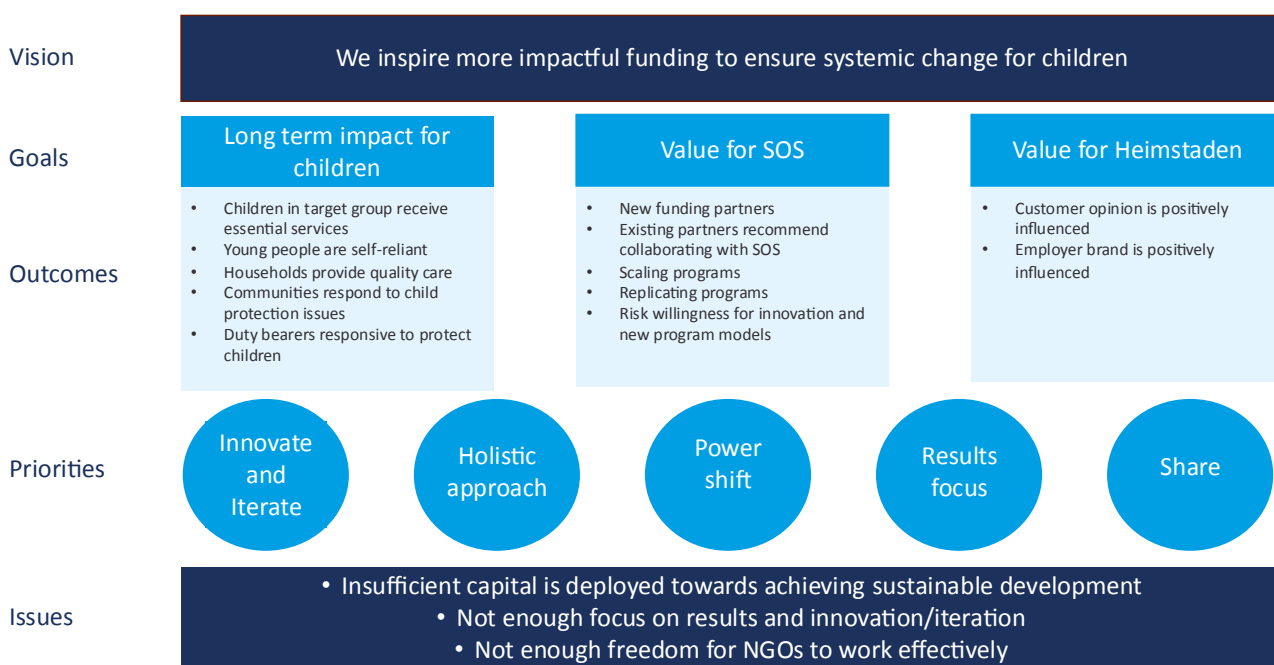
Vision

We inspire more impactful funding to ensure systemic change for children

Goals

Long term impact for children

Value for SOS

Value for Heimstaden

Outcomes

- Children in target group receive essential services
- Young people are self-reliant
- Households provide quality care
- Communities respond to child protection issues
- Duty bearers responsive to protect children

- New funding partners
- Existing partners recommend collaborating with SOS
- Scaling programs
- Replicating programs
- Risk willingness for innovation and new program models

- Customer opinion is positively influenced
- Employer brand is positively influenced

Priorities

Innovate and Iterate

Holistic approach

Power shift

Results focus

Share

Issues

• Insufficient capital is deployed towards achieving sustainable development
• Not enough focus on results and innovation/iteration
• Not enough freedom for NGOs to work effectively